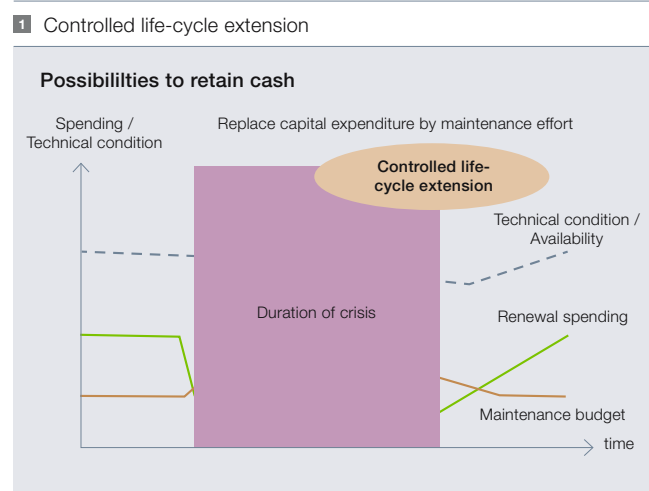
1 Controlled life-cycle extension

Possibililties to retain cash

Spending / Technical condition

Replace capital expenditure by maintenance effort

Controlled life-cycle extension

Technical condition / Availability

Duration of crisis

Renewal spending

Maintenance budget

time